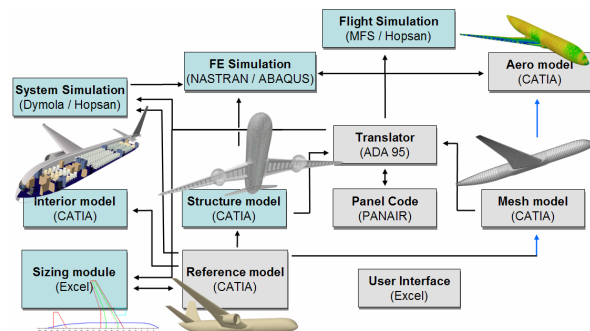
Flight Simulation
(MFS / Hopsan)

FE Simulation
(NASTRAN / ABAQUS)

Aero model
(CATIA)

System Simulation
(Dymola / Hopsan)

Translator
(ADA 95)

Interior model
(CATIA)

Structure model
(CATIA)

Panel Code
(PANAIR)

Mesh model
(CATIA)

Sizing module
(Excel)

Reference model
(CATIA)

User Interface
(Excel)